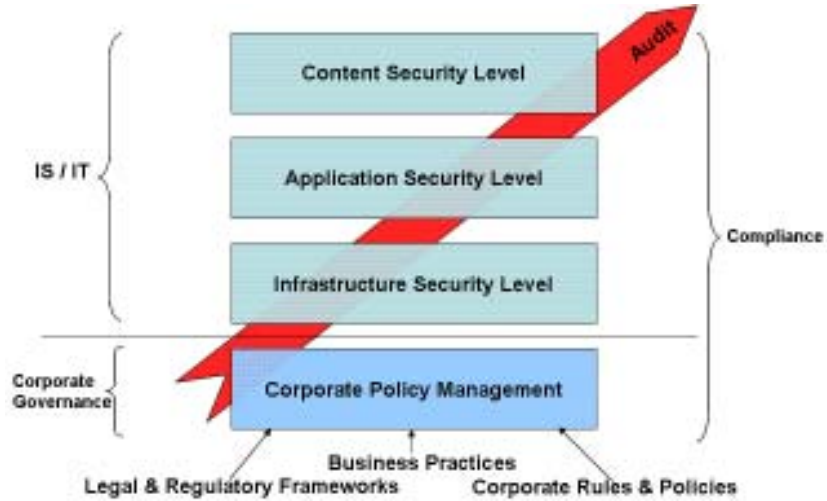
Audit

Content Security Level

Application Security Level

Infrastructure Security Level

IS / IT

Compliance

Corporate Governance

Corporate Policy Management

Business Practices

Legal & Regulatory Frameworks

Corporate Rules & Policies